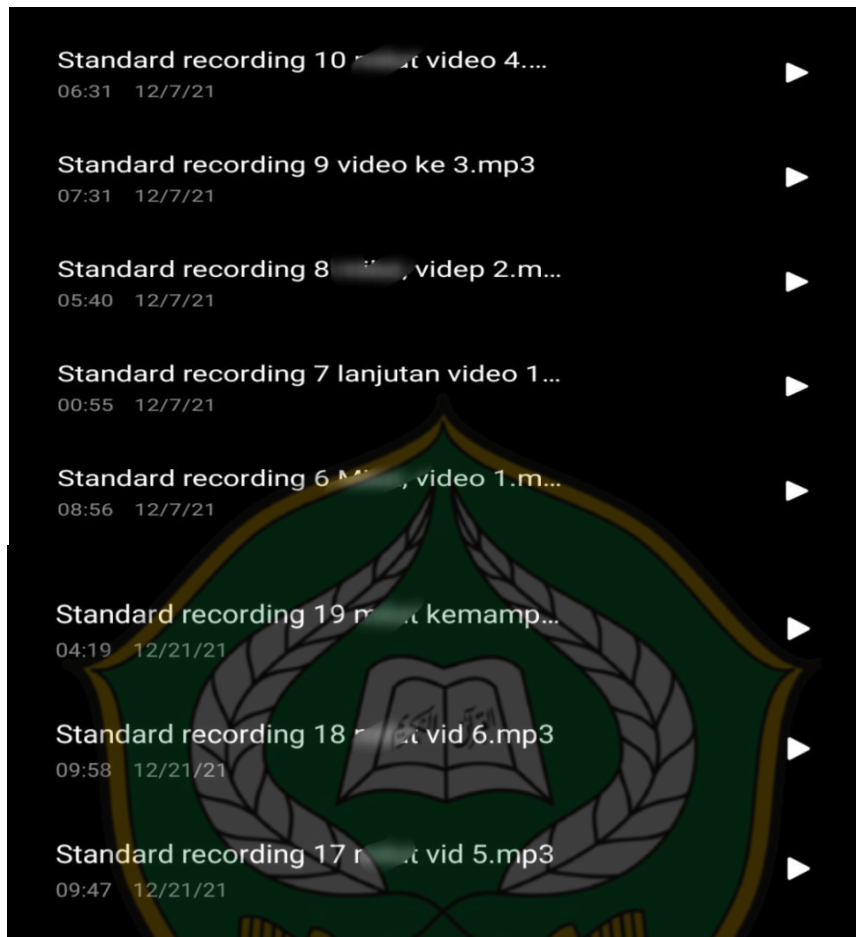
Standard recording 10 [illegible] video 4....
06:31 12/7/21

Standard recording 9 video ke 3.mp3
07:31 12/7/21

Standard recording 8 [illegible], videp 2.m...
05:40 12/7/21

Standard recording 7 lanjutan video 1...
00:55 12/7/21

Standard recording 6 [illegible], video 1.m...
08:56 12/7/21

Standard recording 19 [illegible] kemamp...
04:19 12/21/21

Standard recording 18 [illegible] vid 6.mp3
09:58 12/21/21

Standard recording 17 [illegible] vid 5.mp3
09:47 12/21/21